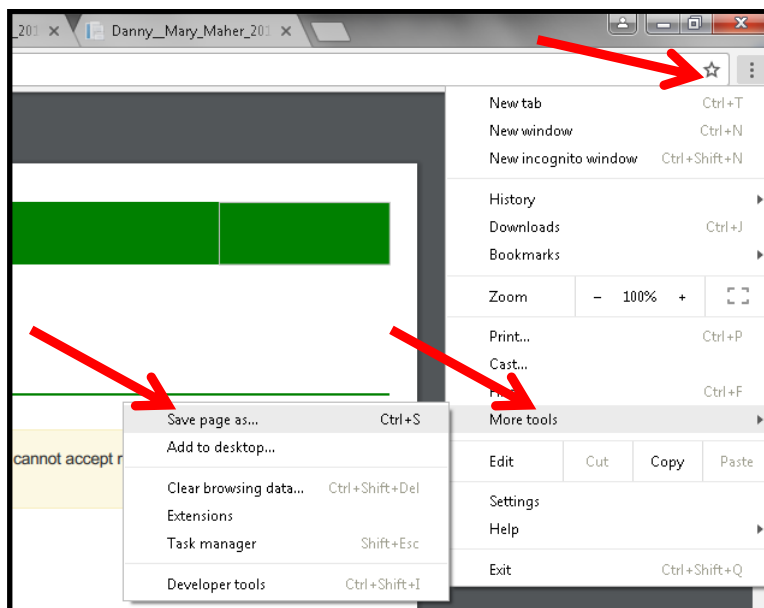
_201 ×
Danny__Mary_Maher_201 ×

New tab Ctrl+T
New window Ctrl+N
New incognito window Ctrl+Shift+N
History
Downloads Ctrl+J
Bookmarks
Zoom – 100% +
Print... Ctrl+P
Cast...
F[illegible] Ctrl+F
More tools
Edit Cut Copy Paste
Settings
Help
Exit Ctrl+Shift+Q

cannot accept r

Save page as... Ctrl+S
Add to desktop...
Clear browsing data... Ctrl+Shift+Del
Extensions
Task manager Shift+Esc
Developer tools Ctrl+Shift+I